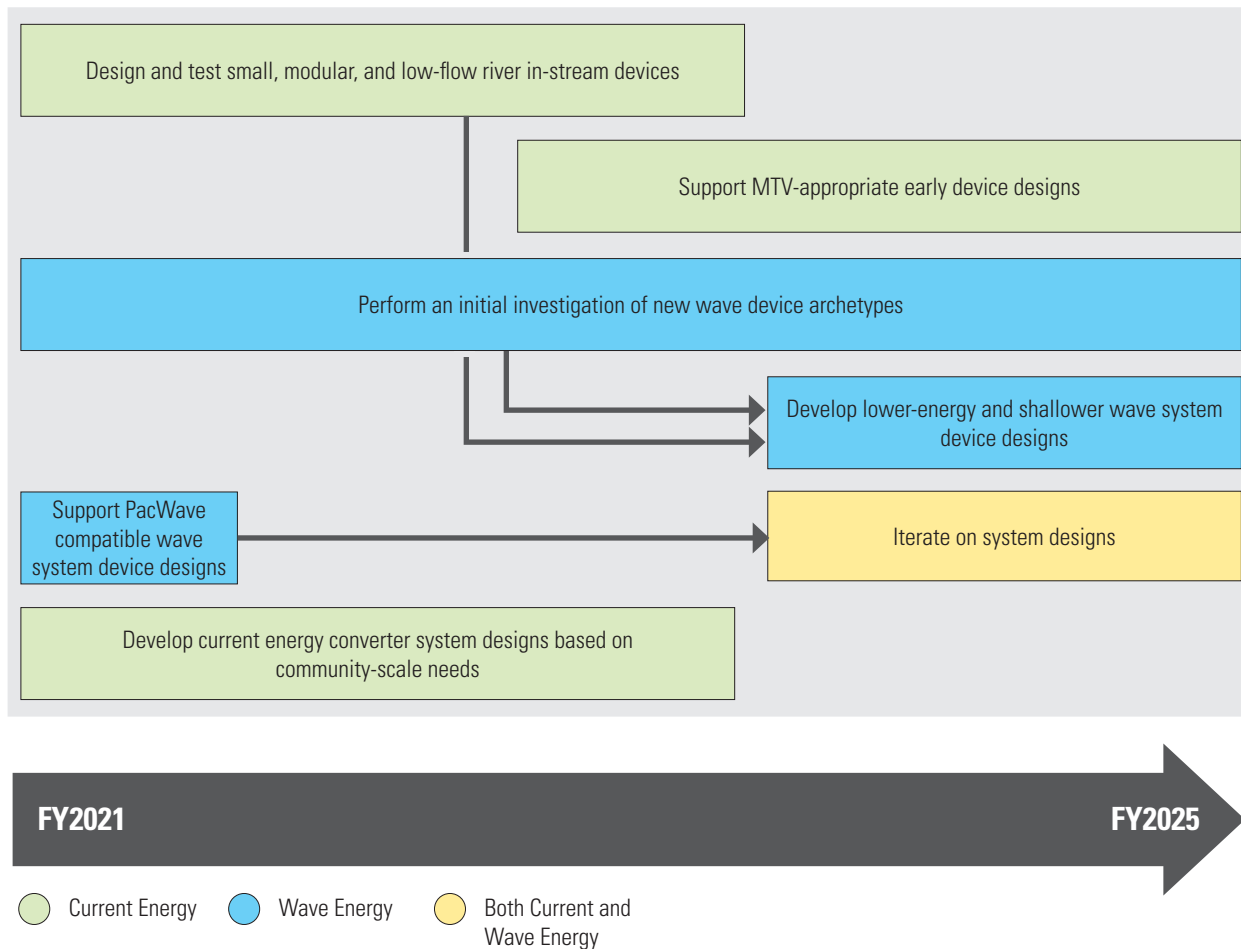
Design and test small, modular, and low-flow river in-stream devices

Support MTV-appropriate early device designs

Perform an initial investigation of new wave device archetypes

Develop lower-energy and shallower wave system device designs

Support PacWave compatible wave system device designs

Iterate on system designs

Develop current energy converter system designs based on community-scale needs

FY2021

FY2025

Current Energy

Wave Energy

Both Current and Wave Energy